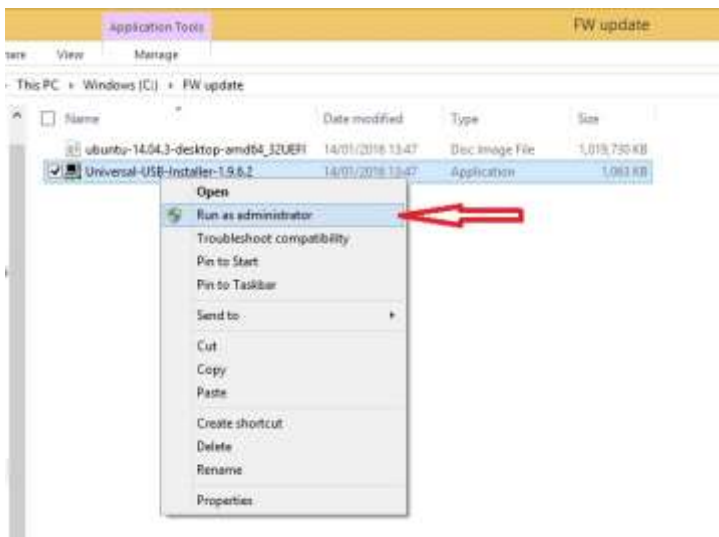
Application Tools

FW update

are View Manage

This PC › Windows (C:) › FW update

| Name | Date modified | Type | Size |
|---|---|---|---|
| ubuntu-14.04.3-desktop-amd64_32UEFI | 14/01/2016 13:47 | Disc Image File | 1,019,750 KB |
| Universal-USB-Installer-1.9.6.2 | 14/01/2016 13:47 | Application | 1,063 KB |

Open
Run as administrator
Troubleshoot compatibility
Pin to Start
Pin to Taskbar
Send to
Cut
Copy
Paste
Create shortcut
Delete
Rename
Properties